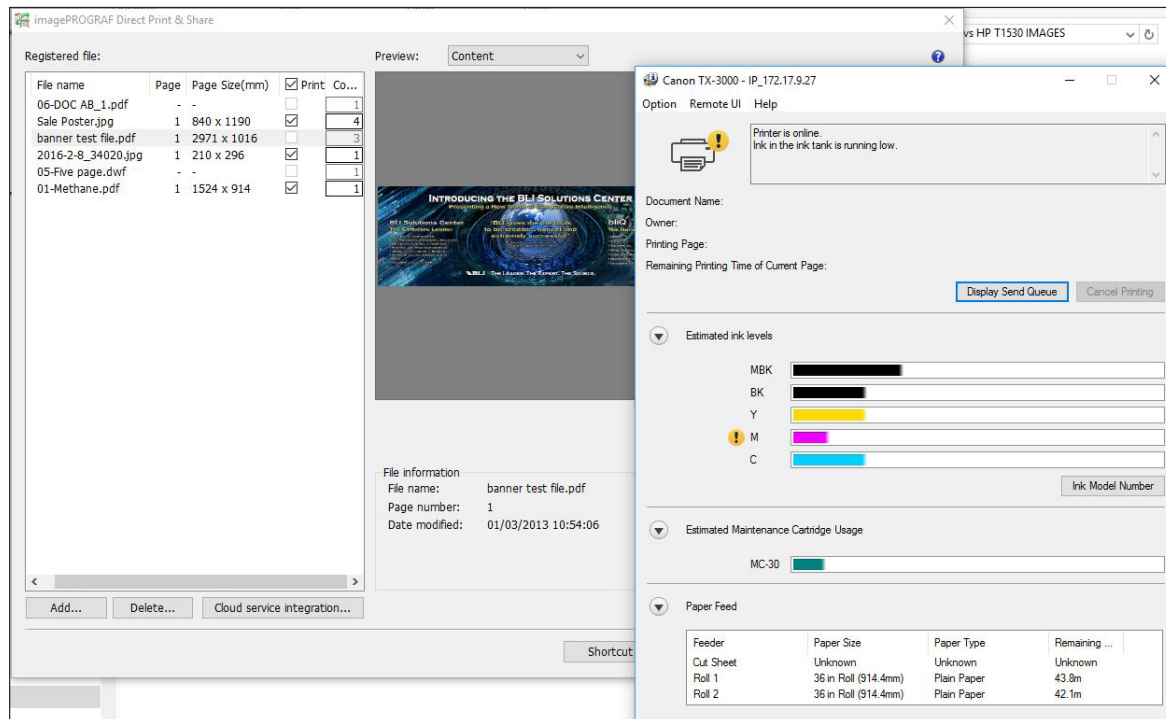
imagePROGRAF Direct Print & Share

vs HP T1530 IMAGES

Registered file:

Preview: Content

| File name | Page | Page Size(mm) | Print | Co... |
|---|---|---|---|---|
| 06-DOC AB_1.pdf | - | - | ☐ | 1 |
| Sale Poster.jpg | 1 | 840 x 1190 | ☑ | 4 |
| banner test file.pdf | 1 | 2971 x 1016 | ☐ | 3 |
| 2016-2-8_34020.jpg | 1 | 210 x 296 | ☑ | 1 |
| 05-Five page.dwf | - | - | ☐ | 1 |
| 01-Methane.pdf | 1 | 1524 x 914 | ☑ | 1 |

INTRODUCING THE BLI SOLUTIONS CENTER
Presenting a New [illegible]
BLI Solutions Center
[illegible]
"BLI does the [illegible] to be credible, honest and extremely successful"
bliQ
BLI THE LEADER. THE EXPERT. THE SOURCE.

File information
File name: banner test file.pdf
Page number: 1
Date modified: 01/03/2013 10:54:06

Add... Delete... Cloud service integration...

Shortcut

Canon TX-3000 - IP_172.17.9.27

Option Remote UI Help

Printer is online.
Ink in the ink tank is running low.

Document Name:
Owner:
Printing Page:
Remaining Printing Time of Current Page:

Display Send Queue Cancel Printing

Estimated ink levels

MBK
BK
Y
M
C

Ink Model Number

Estimated Maintenance Cartridge Usage

MC-30

Paper Feed

| Feeder | Paper Size | Paper Type | Remaining ... |
|---|---|---|---|
| Cut Sheet | Unknown | Unknown | Unknown |
| Roll 1 | 36 in Roll (914.4mm) | Plain Paper | 43.8m |
| Roll 2 | 36 in Roll (914.4mm) | Plain Paper | 42.1m |